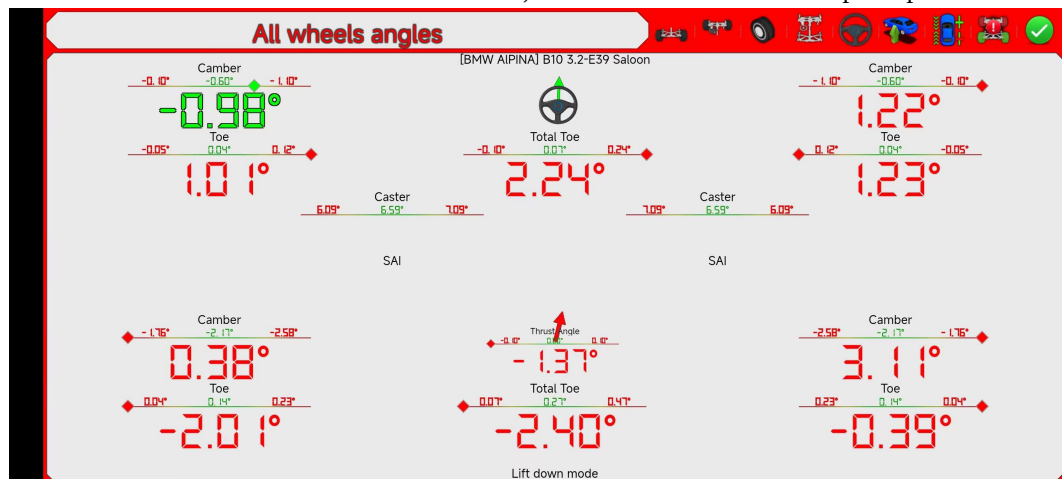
All wheels angles

[BMW ALPINA] B10 3.2-E39 Saloon

Camber
-0.10° -0.60° -1.10°
-0.98°
Toe
-0.05° 0.04° 0.12°
1.01°

Total Toe
-0.10° 0.07° 0.24°
2.24°

Camber
-1.10° -0.60° -0.10°
1.22°
Toe
0.12° 0.04° -0.05°
1.23°

Caster
6.09° 6.59° 7.09°

Caster
7.09° 6.59° 6.09°

SAI

SAI

Camber
-1.76° -2.17° -2.58°
0.38°
Toe
0.04° 0.14° 0.23°
-2.01°

Thrust Angle
-0.10° 0.00° 0.10°
-1.37°
Total Toe
0.07° 0.27° 0.47°
-2.40°

Camber
-2.58° -2.17° -1.76°
3.11°
Toe
0.23° 0.14° 0.04°
-0.39°

Lift down mode